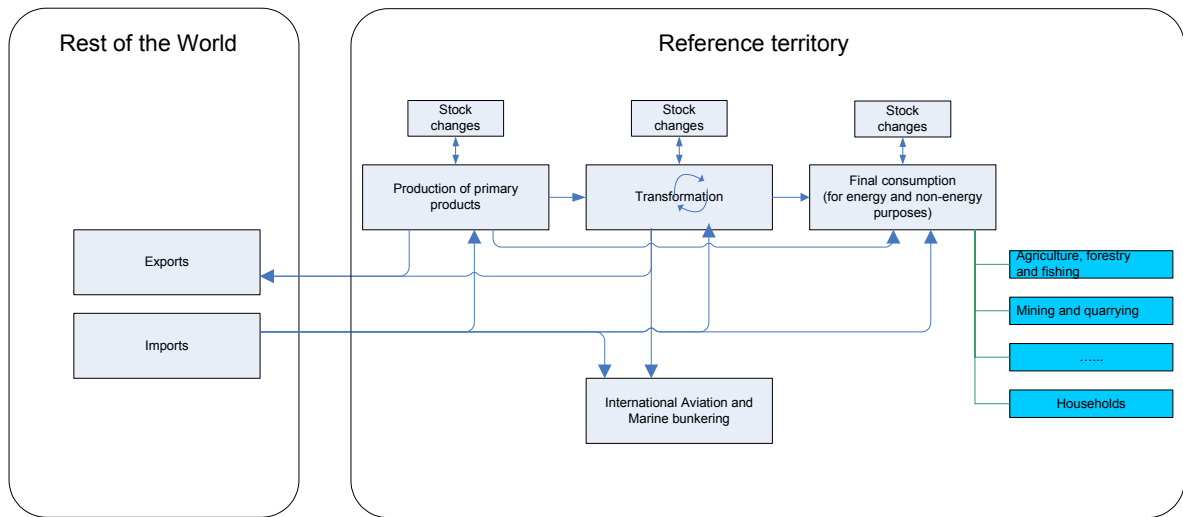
Rest of the World

Reference territory

Stock changes

Stock changes

Stock changes

Production of primary products

Transformation

Final consumption (for energy and non-energy purposes)

Exports

Imports

Agriculture, forestry and fishing

Mining and quarrying

……

Households

International Aviation and Marine bunkering